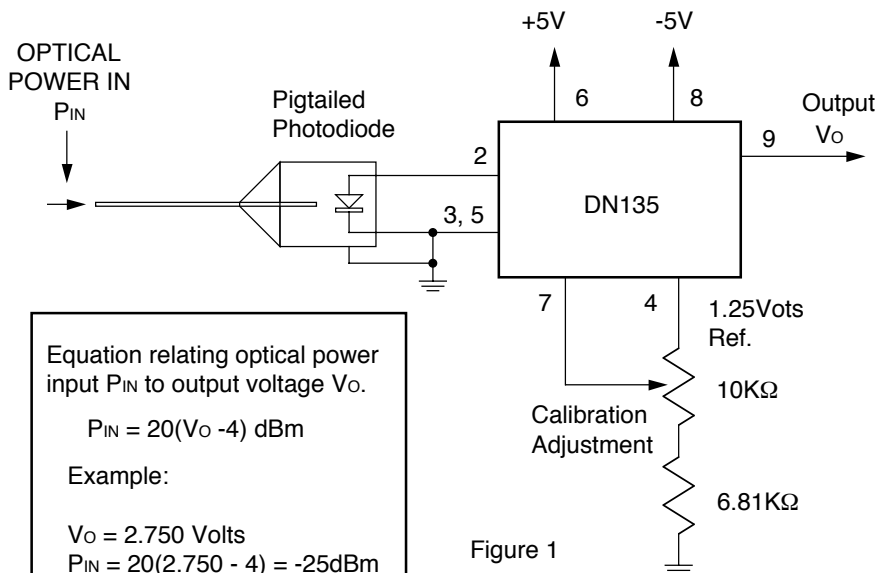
OPTICAL POWER IN $P_{IN}$

Pigtailed Photodiode

+5V

-5V

6

8

Output $V_O$

9

2

DN135

3, 5

7

4

1.25Vots Ref.

Equation relating optical power input $P_{IN}$ to output voltage $V_O$.

$P_{IN} = 20(V_O - 4)$ dBm

Example:

$V_O = 2.750$ Volts
$P_{IN} = 20(2.750 - 4) = -25$dBm

Calibration Adjustment

10K$\Omega$

6.81K$\Omega$

Figure 1